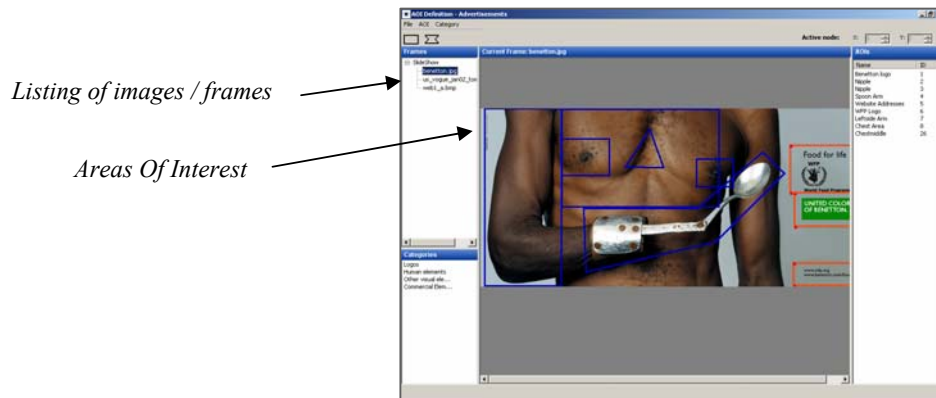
Listing of images / frames

Areas Of Interest

AOI Definition - Advertisements

File AOI Category

Active node: X: Y:

Frames

SlideShow

benetton.jpg

us_vogue_jan02_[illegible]

web1_a.bmp

Current Frame: benetton.jpg

AOIs

| Name | ID |
|---|---|
| Benetton logo | 1 |
| Nipple | 2 |
| Nipple | 3 |
| Spoon Arm | 4 |
| Website Addresses | 5 |
| WFP Logo | 6 |
| Leftside Arm | 7 |
| Chest Area | 8 |
| Chestmiddle | 26 |

Categories

Logos

Human elements

Other visual ele...

Commercial Elem...

Food for life

WFP

World Food Programme

UNITED COLORS OF BENETTON.

www.wfp.org

www.benetton.com/food